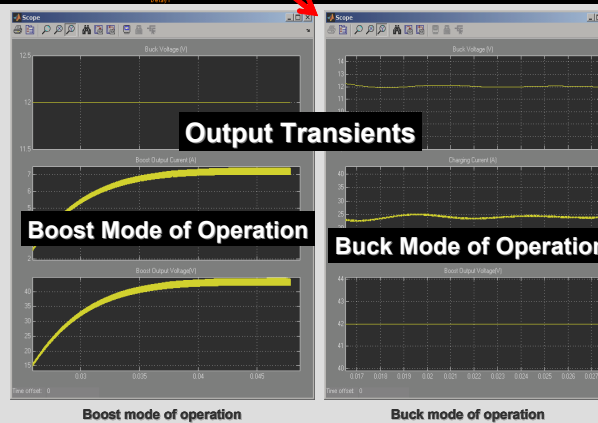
Scope

Buck Voltage (V)

12.5

12

11.5

Boost Output Current (A)

7

6

5

4

3

2

Boost Output Voltage(V)

40

35

30

25

20

15

0.03

0.035

0.04

0.045

Time offset: 0

Scope

Buck Voltage (V)

14

13

12

11

10

Charging Current (A)

40

35

30

25

20

Boost Output Voltage(V)

44

43

42

41

40

0.017

0.018

0.019

0.02

0.021

0.022

0.023

0.024

0.025

0.026

0.027

Time offset: 0

Output Transients

Boost Mode of Operation

Buck Mode of Operatio

Boost mode of operation

Buck mode of operation